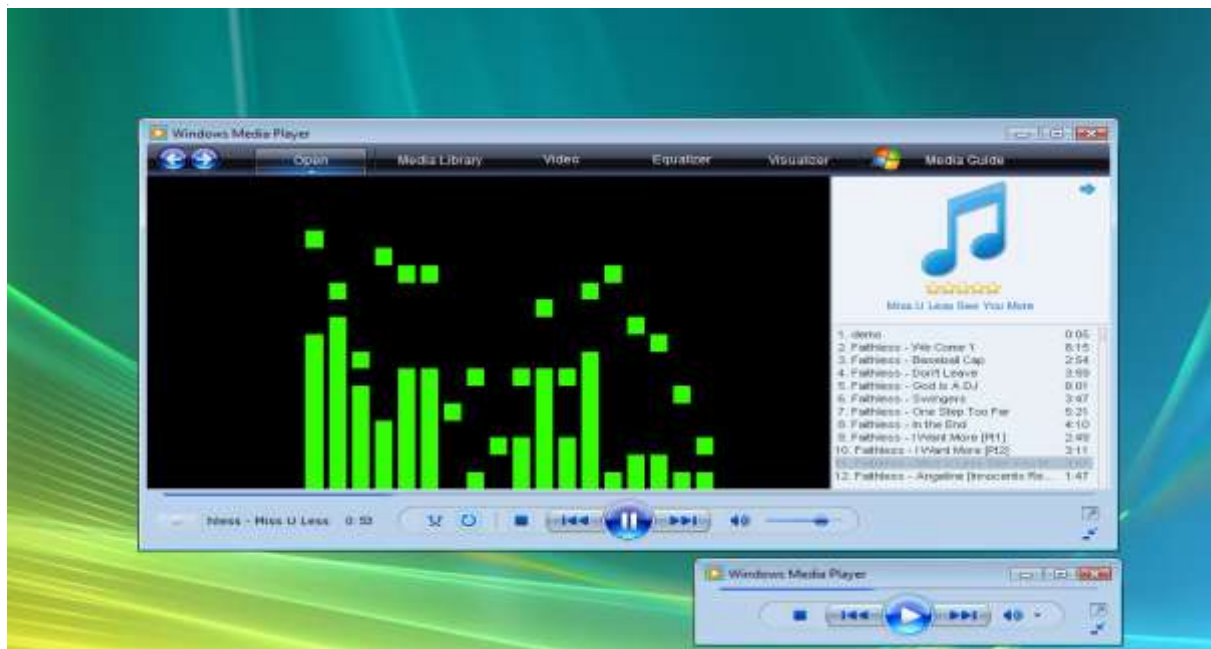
Windows Media Player

Open | Media Library | Video | Equalizer | Visualizer | Media Guide

Miss U Less See You More

1. demo 0:05
2. Faithless - We Come 1 8:15
3. Faithless - Baseball Cap 2:54
4. Faithless - Don't Leave 3:59
5. Faithless - God is A DJ 8:01
6. Faithless - Swingers 3:47
7. Faithless - One Step Too Far 5:21
8. Faithless - In the End 4:10
9. Faithless - I Want More [Pt1] 2:49
10. Faithless - I Want More [Pt2] 3:11
11. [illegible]
12. Faithless - Angeline [Innocents Re... 1:47

hless - Miss U Less 0:53

Windows Media Player